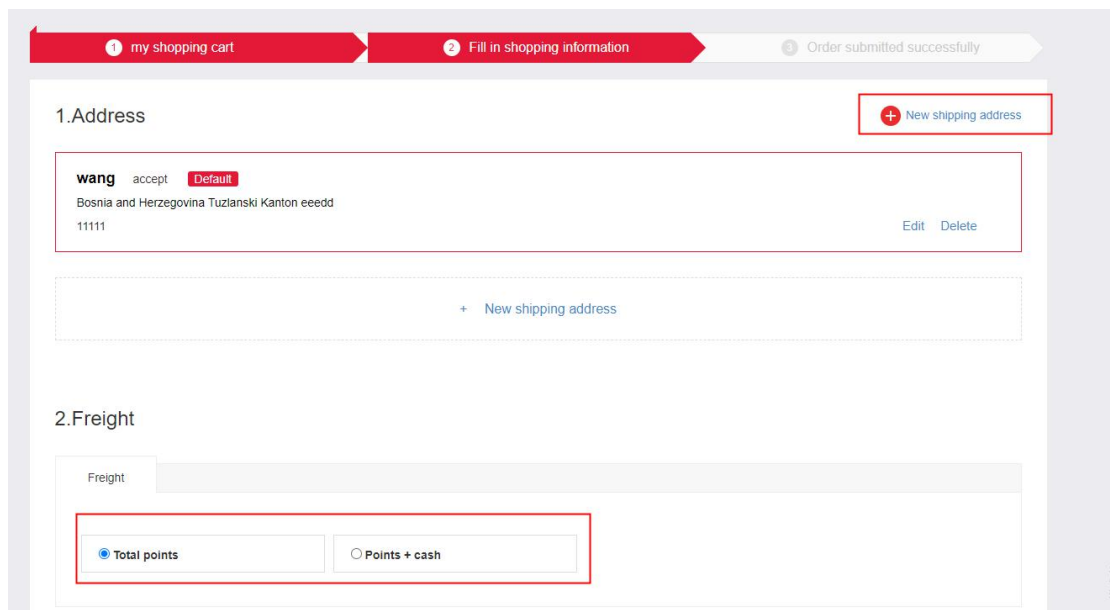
1 my shopping cart
2 Fill in shopping information
3 Order submitted successfully

1.Address

New shipping address

wang accept Default
Bosnia and Herzegovina Tuzlanski Kanton eeedd
11111
Edit Delete

+ New shipping address

2.Freight

Freight

Total points
Points + cash